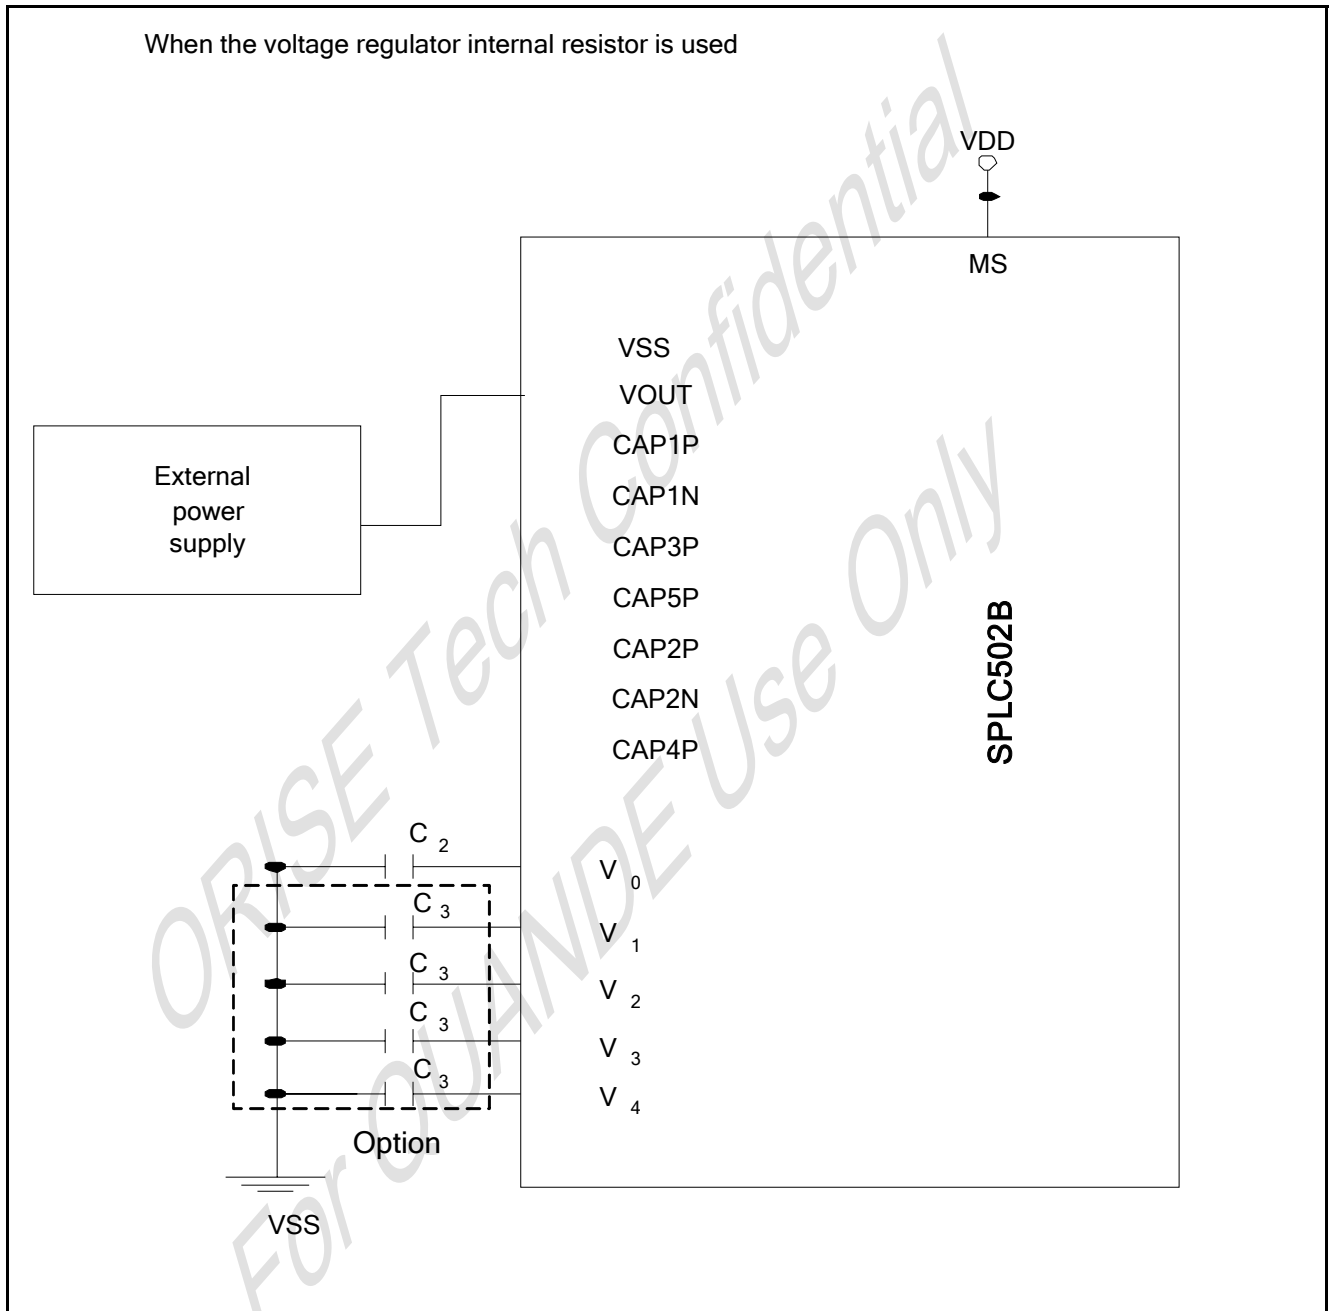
When the voltage regulator internal resistor is used

ORISE Tech Confidential
For OUANDE Use Only

VDD

MS

VSS
VOUT
CAP1P
CAP1N
CAP3P
CAP5P
CAP2P
CAP2N
CAP4P

External power supply

SPLC502B

$C_2$
$C_3$
$C_3$
$C_3$
$C_3$

$V_0$
$V_1$
$V_2$
$V_3$
$V_4$

Option

VSS